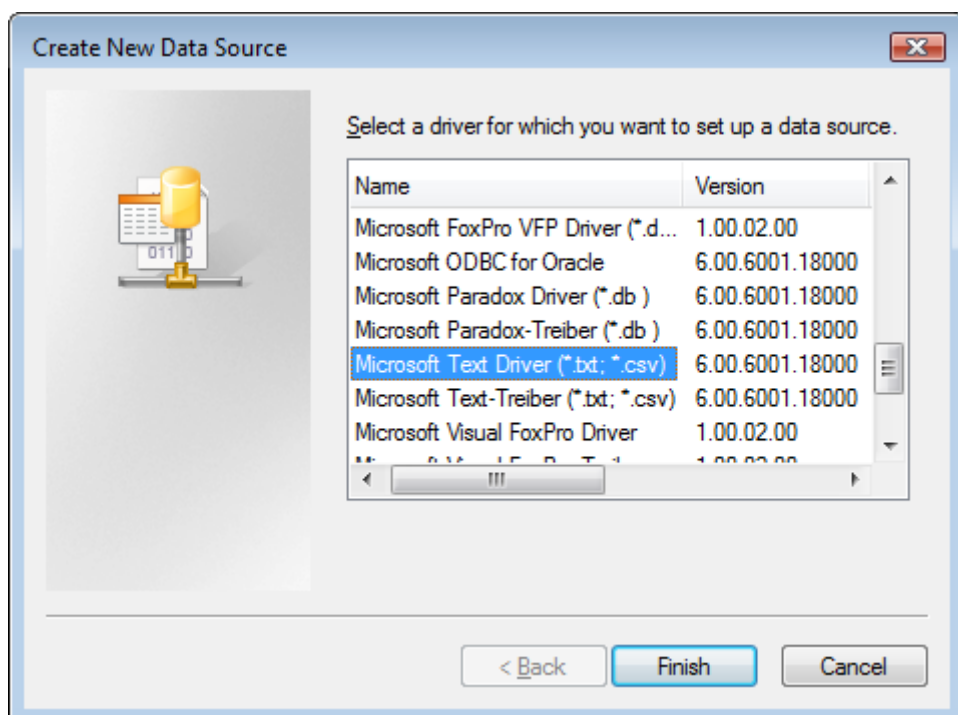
Create New Data Source

Select a driver for which you want to set up a data source.

| Name | Version |
|---|---|
| Microsoft FoxPro VFP Driver (*.d... | 1.00.02.00 |
| Microsoft ODBC for Oracle | 6.00.6001.18000 |
| Microsoft Paradox Driver (*.db ) | 6.00.6001.18000 |
| Microsoft Paradox-Treiber (*.db ) | 6.00.6001.18000 |
| Microsoft Text Driver (*.txt; *.csv) | 6.00.6001.18000 |
| Microsoft Text-Treiber (*.txt; *.csv) | 6.00.6001.18000 |
| Microsoft Visual FoxPro Driver | 1.00.02.00 |
| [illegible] | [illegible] |

011

< Back
Finish
Cancel